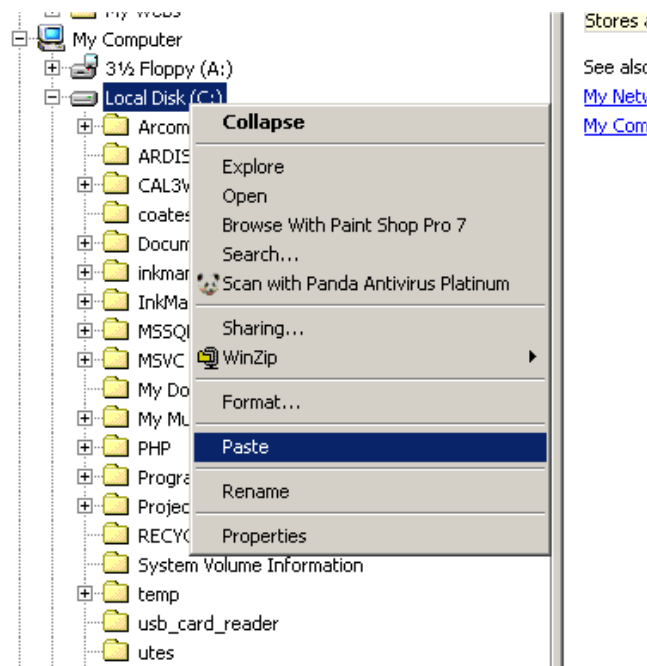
My Webs
My Computer
3½ Floppy (A:)
Local Disk (C:)
Arcom
ARDIS
CAL3V
coates
Docum
inkmar
InkMa
MSSQ
MSVC
My Do
My Mu
PHP
Progra
Projec
RECYC
System Volume Information
temp
usb_card_reader
utes

Collapse
Explore
Open
Browse With Paint Shop Pro 7
Search...
Scan with Panda Antivirus Platinum
Sharing...
WinZip
Format...
Paste
Rename
Properties

Stores
See also
My Netw
My Com